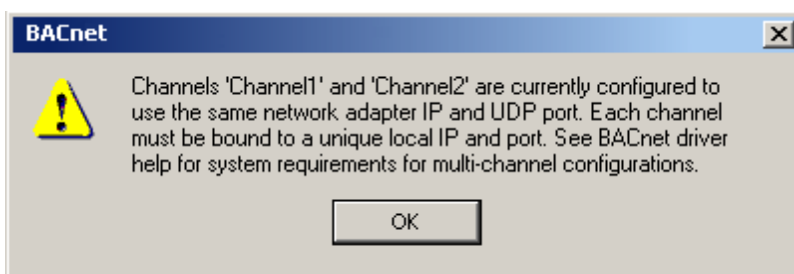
BACnet

Channels 'Channel1' and 'Channel2' are currently configured to use the same network adapter IP and UDP port. Each channel must be bound to a unique local IP and port. See BACnet driver help for system requirements for multi-channel configurations.

OK